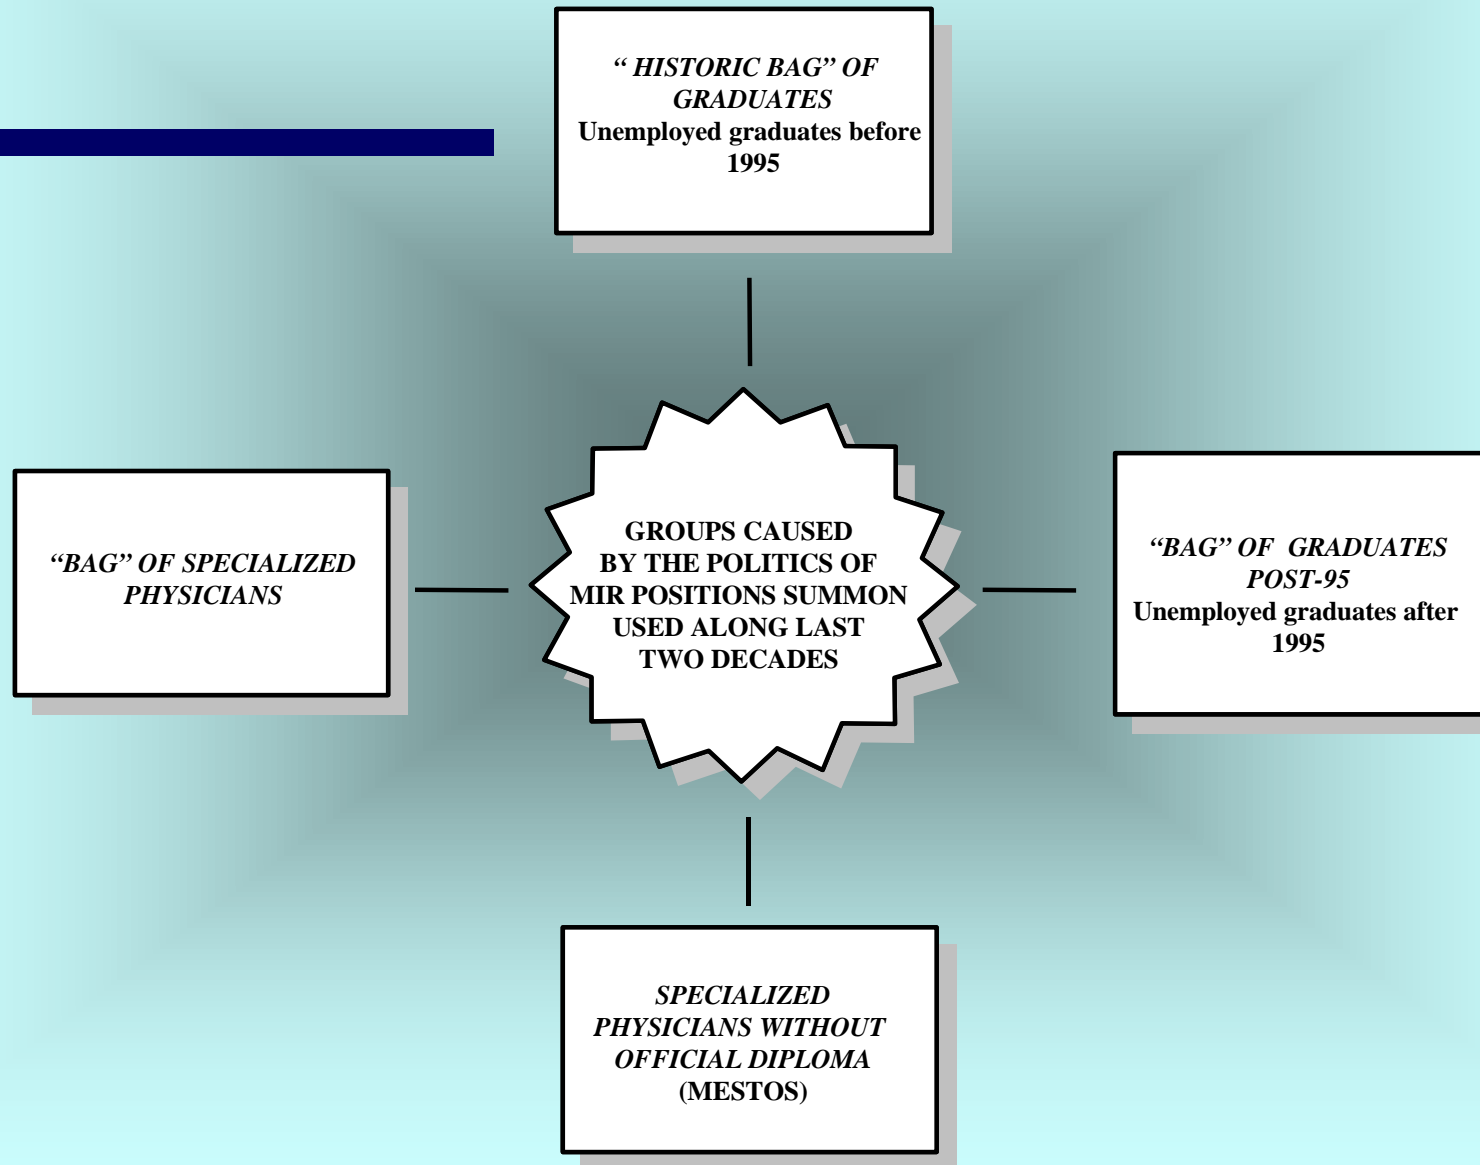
“ HISTORIC BAG” OF GRADUATES
Unemployed graduates before 1995

“BAG” OF SPECIALIZED PHYSICIANS

GROUPS CAUSED BY THE POLITICS OF MIR POSITIONS SUMMON USED ALONG LAST TWO DECADES

“BAG” OF GRADUATES POST-95
Unemployed graduates after 1995

SPECIALIZED PHYSICIANS WITHOUT OFFICIAL DIPLOMA (MESTOS)